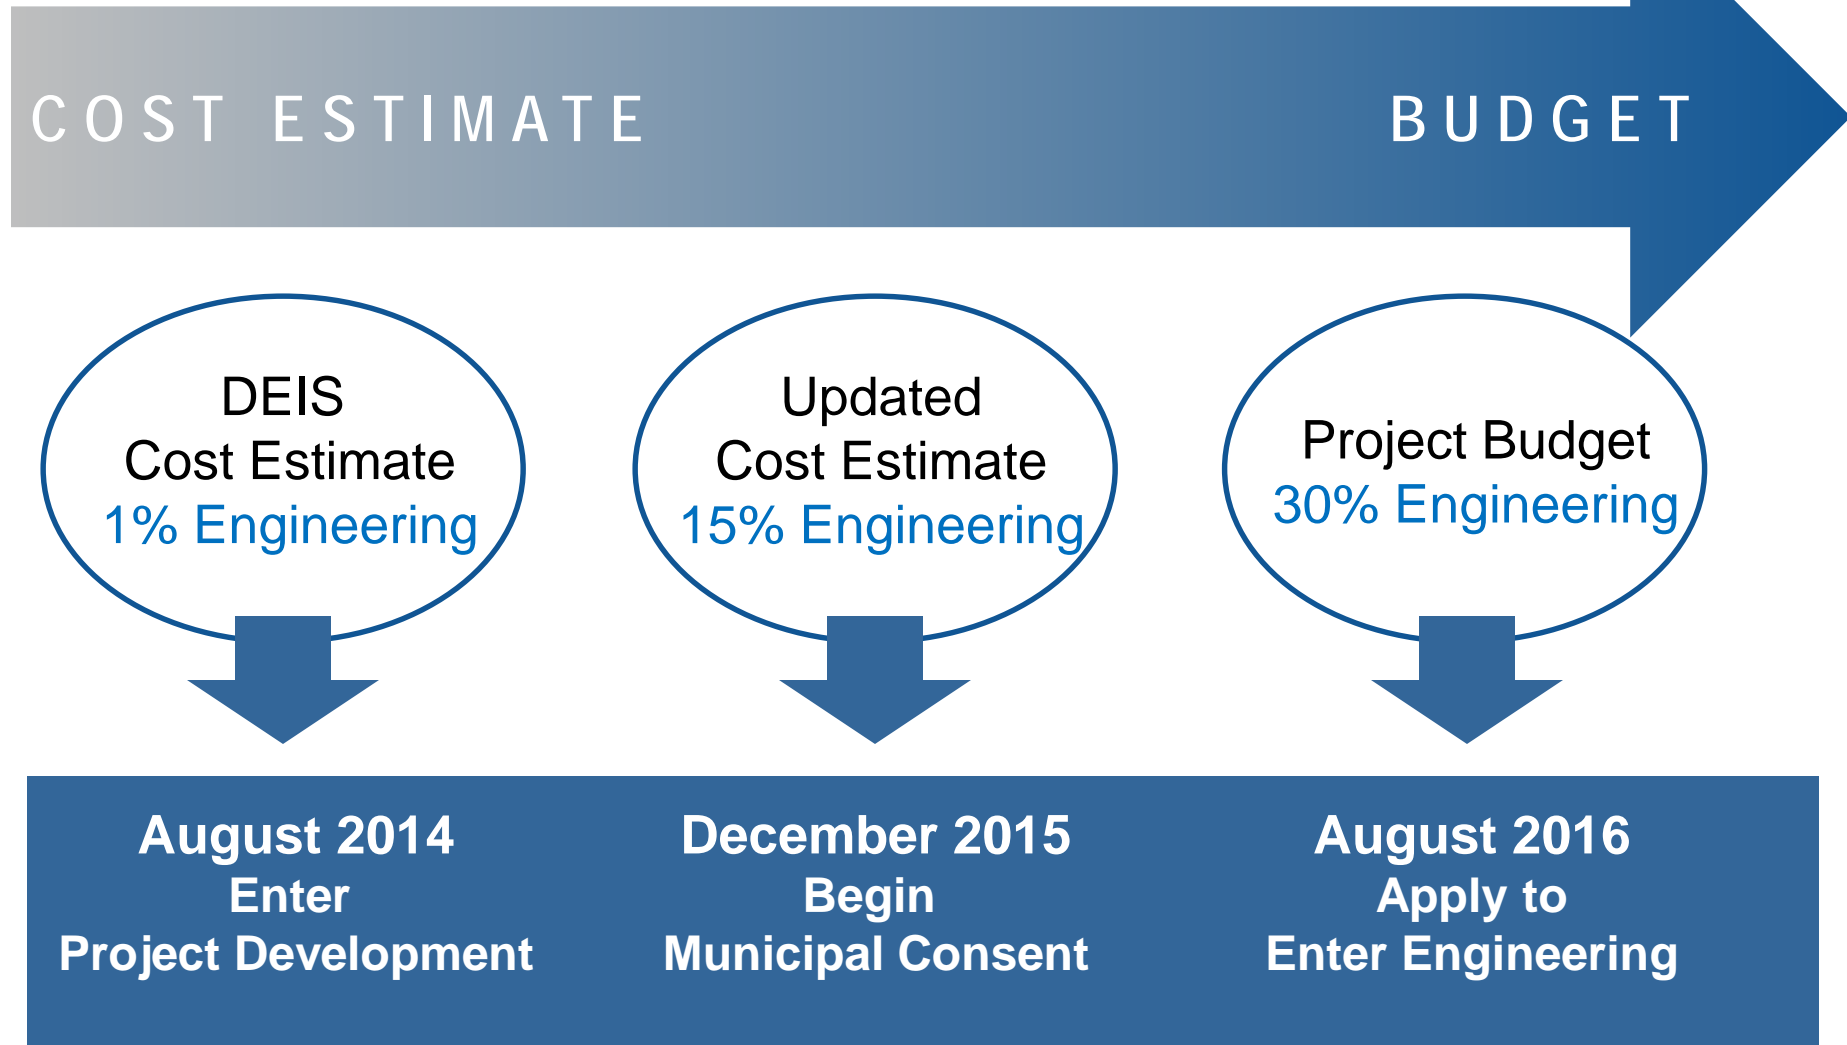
COST ESTIMATE

BUDGET

DEIS
Cost Estimate
1% Engineering

Updated
Cost Estimate
15% Engineering

Project Budget
30% Engineering

August 2014
Enter
Project Development

December 2015
Begin
Municipal Consent

August 2016
Apply to
Enter Engineering